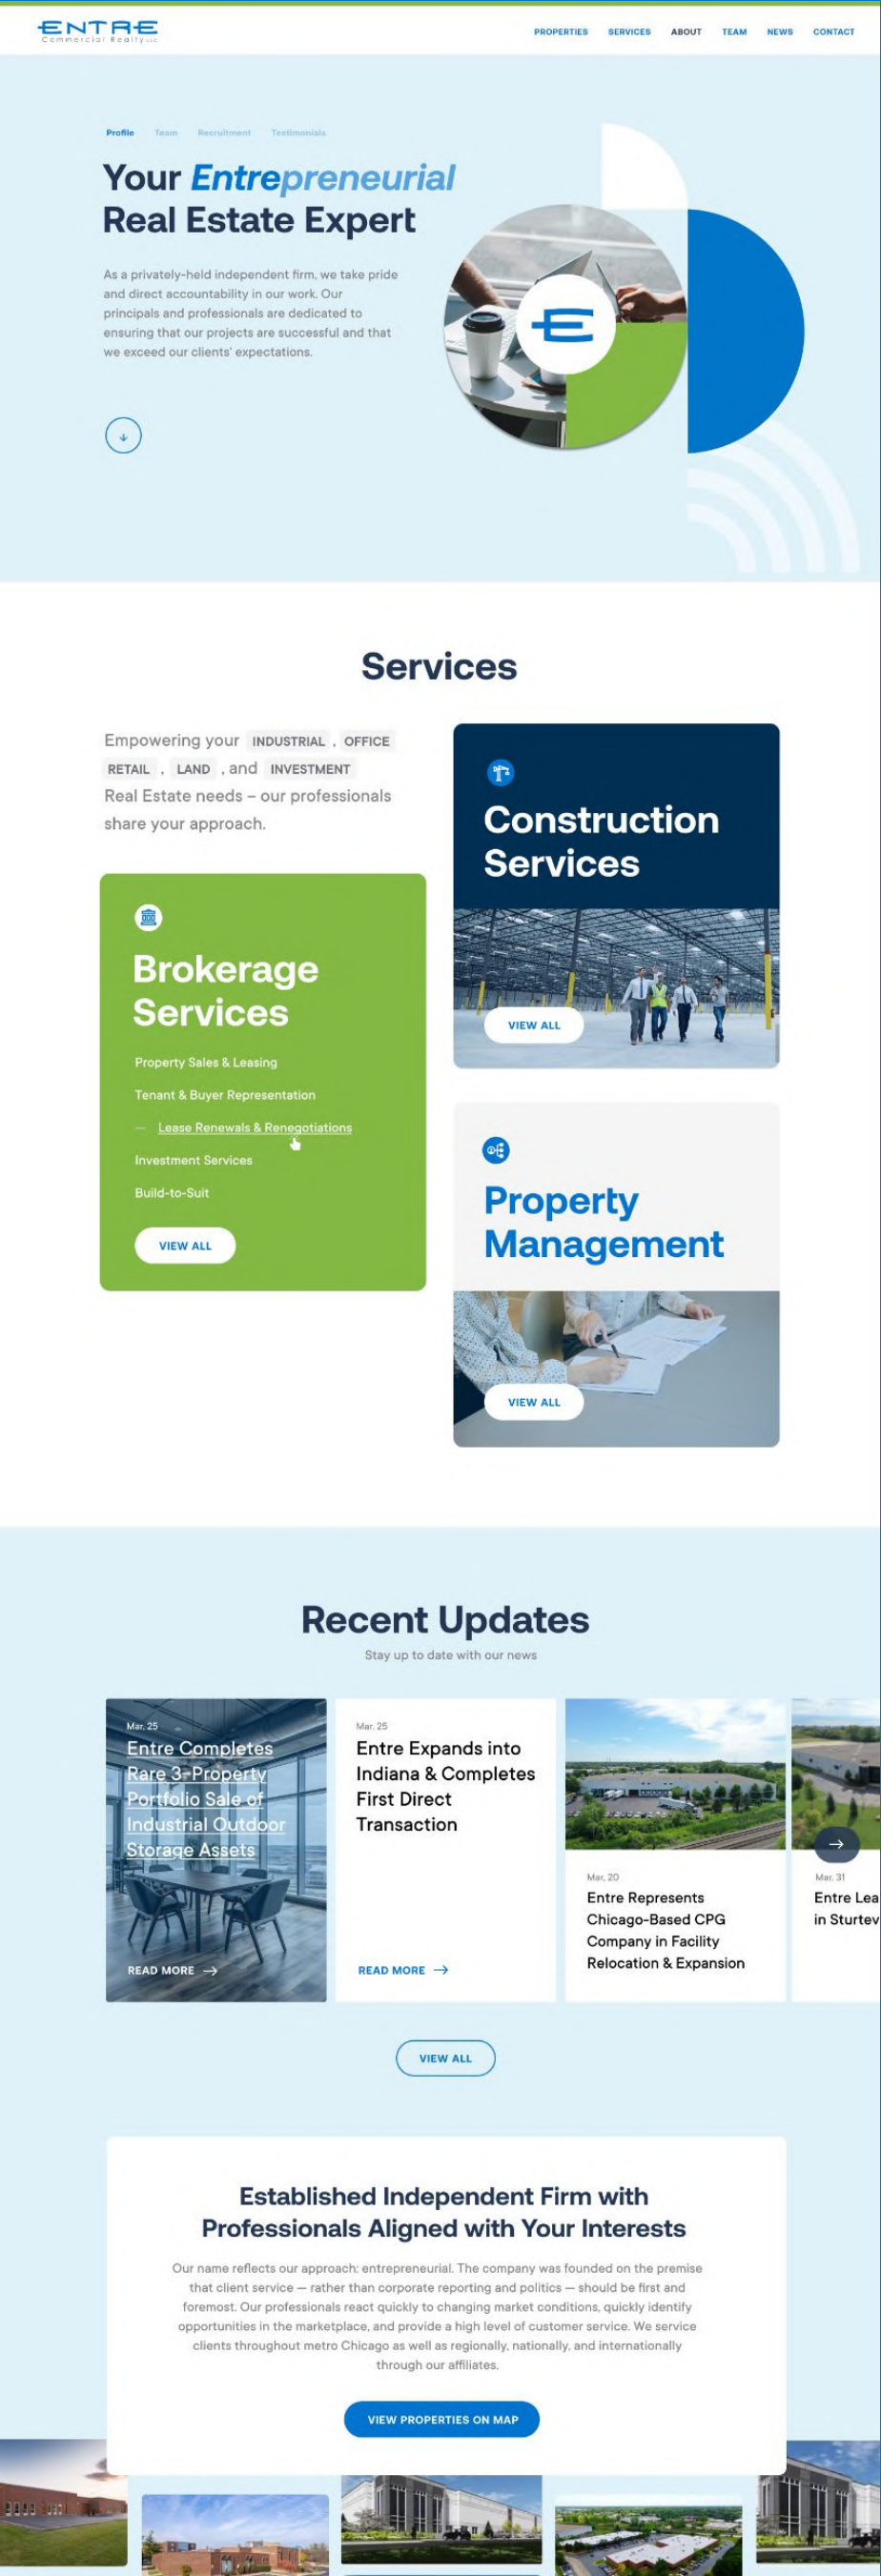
ENTRE
Commercial Realty LLC

PROPERTIES SERVICES ABOUT TEAM NEWS CONTACT

Profile Team Recruitment Testimonials

Your Entrepreneurial Real Estate Expert

As a privately-held independent firm, we take pride and direct accountability in our work. Our principals and professionals are dedicated to ensuring that our projects are successful and that we exceed our clients' expectations.

Services

Empowering your INDUSTRIAL, OFFICE RETAIL, LAND, and INVESTMENT Real Estate needs – our professionals share your approach.

Construction Services

VIEW ALL

Brokerage Services

Property Sales & Leasing

Tenant & Buyer Representation

— Lease Renewals & Renegotiations

Investment Services

Build-to-Suit

VIEW ALL

Property Management

VIEW ALL

Recent Updates

Stay up to date with our news

Mar. 25
Entre Completes Rare 3-Property Portfolio Sale of Industrial Outdoor Storage Assets
READ MORE

Mar. 25
Entre Expands into Indiana & Completes First Direct Transaction
READ MORE

Mar. 20
Entre Represents Chicago-Based CPG Company in Facility Relocation & Expansion

Mar. 31
Entre Lea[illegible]
in Sturtev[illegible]

VIEW ALL

Established Independent Firm with Professionals Aligned with Your Interests

Our name reflects our approach: entrepreneurial. The company was founded on the premise that client service — rather than corporate reporting and politics — should be first and foremost. Our professionals react quickly to changing market conditions, quickly identify opportunities in the marketplace, and provide a high level of customer service. We service clients throughout metro Chicago as well as regionally, nationally, and internationally through our affiliates.

VIEW PROPERTIES ON MAP